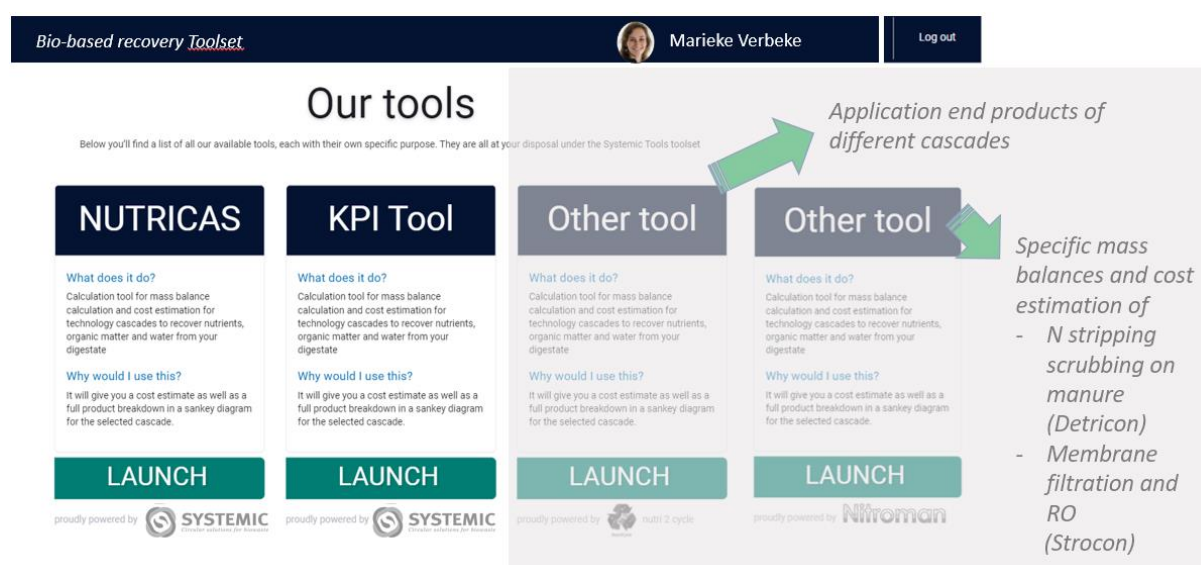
Bio-based recovery Toolset

Marieke Verbeke

Log out

Our tools

Below you'll find a list of all our available tools, each with their own specific purpose. They are all at your disposal under the Systemic Tools toolset

Application end products of different cascades

NUTRICAS

What does it do?

Calculation tool for mass balance calculation and cost estimation for technology cascades to recover nutrients, organic matter and water from your digestate

Why would I use this?

It will give you a cost estimate as well as a full product breakdown in a sankey diagram for the selected cascade.

LAUNCH

proudly powered by SYSTEMIC Circular solutions for biowaste

KPI Tool

What does it do?

Calculation tool for mass balance calculation and cost estimation for technology cascades to recover nutrients, organic matter and water from your digestate

Why would I use this?

It will give you a cost estimate as well as a full product breakdown in a sankey diagram for the selected cascade.

LAUNCH

proudly powered by SYSTEMIC Circular solutions for biowaste

Other tool

What does it do?

Calculation tool for mass balance calculation and cost estimation for technology cascades to recover nutrients, organic matter and water from your digestate

Why would I use this?

It will give you a cost estimate as well as a full product breakdown in a sankey diagram for the selected cascade.

LAUNCH

proudly powered by nutri 2 cycle

Other tool

What does it do?

Calculation tool for mass balance calculation and cost estimation for technology cascades to recover nutrients, organic matter and water from your digestate

Why would I use this?

It will give you a cost estimate as well as a full product breakdown in a sankey diagram for the selected cascade.

LAUNCH

proudly powered by Nitroman

Specific mass balances and cost estimation of
- N stripping scrubbing on manure (Detricon)
- Membrane filtration and RO (Strocon)